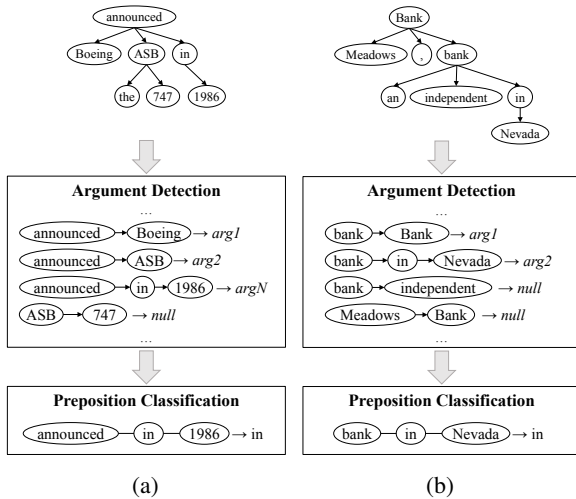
announced

Boeing ASB in

the 747 1986

Argument Detection

...

announced → Boeing → $arg1$

announced → ASB → $arg2$

announced → in → 1986 → $argN$

ASB → 747 → $null$

...

Preposition Classification

announced — in — 1986 → in

(a)

Bank

Meadows , bank

an independent in

Nevada

Argument Detection

...

bank → Bank → $arg1$

bank → in → Nevada → $arg2$

bank → independent → $null$

Meadows → Bank → $null$

...

Preposition Classification

bank — in — Nevada → in

(b)